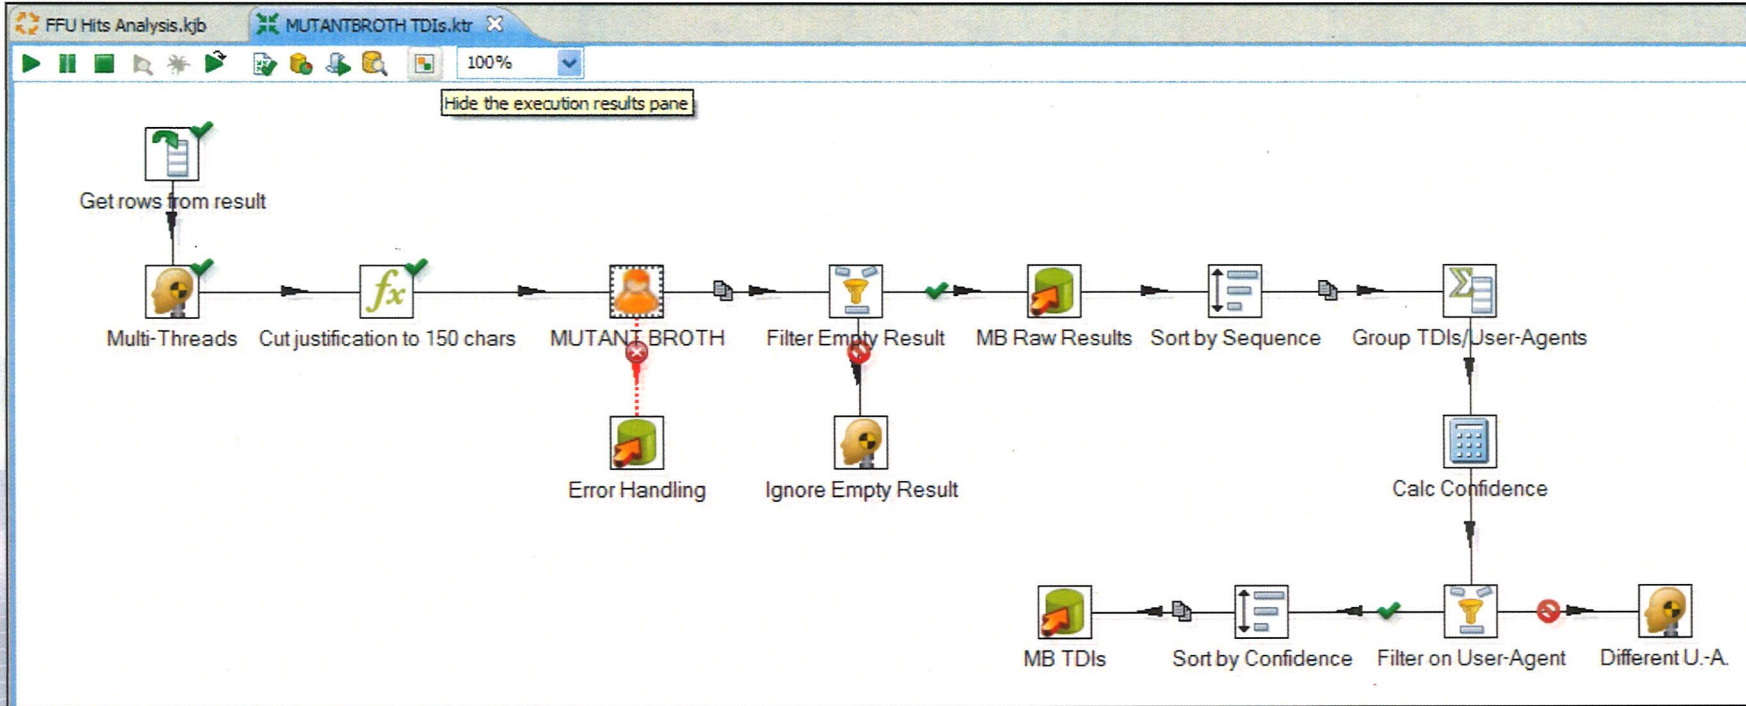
FFU Hits Analysis.kjb MUTANTBROTH TDIs.ktr

100%

Hide the execution results pane

Get rows from result

Multi-Threads

Cut justification to 150 chars

MUTANT BROTH

Filter Empty Result

MB Raw Results

Sort by Sequence

Group TDIs/User-Agents

Error Handling

Ignore Empty Result

Calc Confidence

MB TDIs

Sort by Confidence

Filter on User-Agent

Different U.-A.